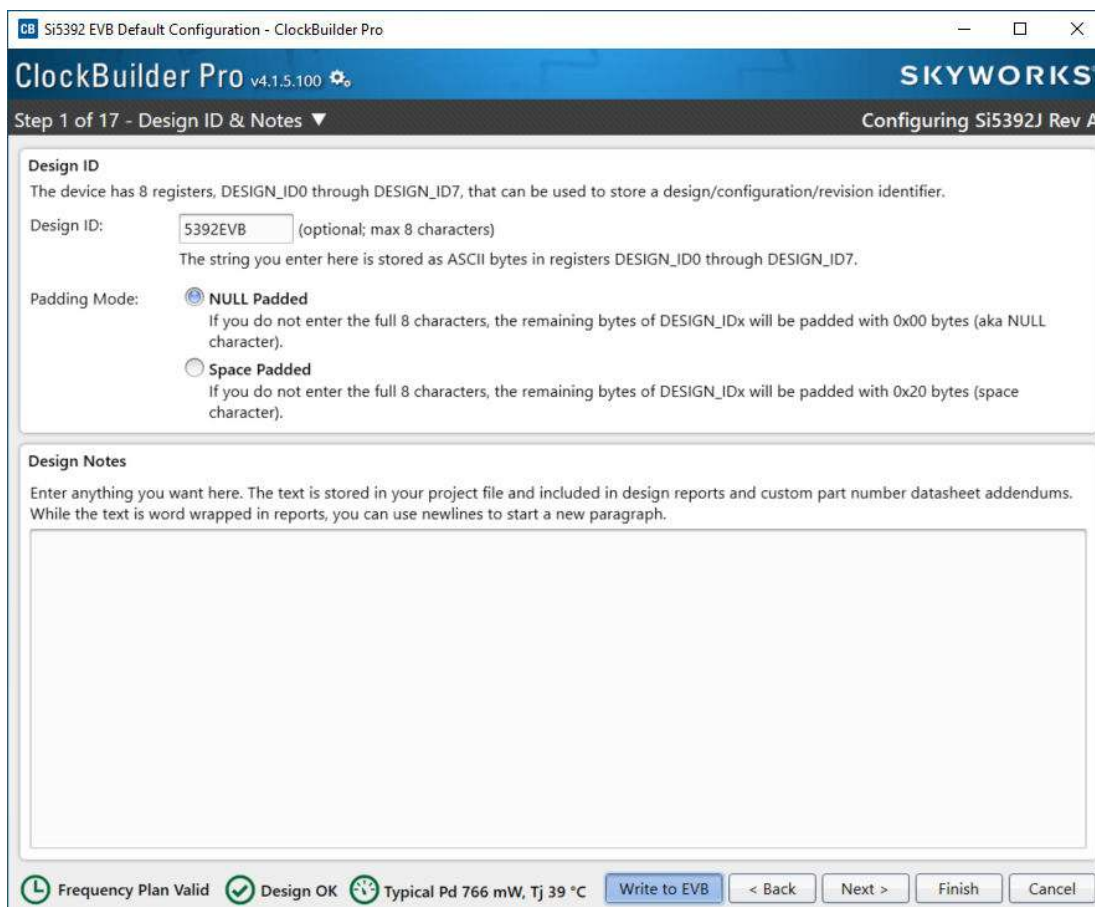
CB Si5392 EVB Default Configuration - ClockBuilder Pro

ClockBuilder Pro v4.1.5.100

SKYWORKS

Step 1 of 17 - Design ID & Notes ▼

Configuring Si5392J Rev A

Design ID

The device has 8 registers, DESIGN_ID0 through DESIGN_ID7, that can be used to store a design/configuration/revision identifier.

Design ID: 5392EVB (optional; max 8 characters)

The string you enter here is stored as ASCII bytes in registers DESIGN_ID0 through DESIGN_ID7.

Padding Mode: NULL Padded

If you do not enter the full 8 characters, the remaining bytes of DESIGN_IDx will be padded with 0x00 bytes (aka NULL character).

Space Padded

If you do not enter the full 8 characters, the remaining bytes of DESIGN_IDx will be padded with 0x20 bytes (space character).

Design Notes

Enter anything you want here. The text is stored in your project file and included in design reports and custom part number datasheet addendums. While the text is word wrapped in reports, you can use newlines to start a new paragraph.

Frequency Plan Valid Design OK Typical Pd 766 mW, Tj 39 °C Write to EVB < Back Next > Finish Cancel